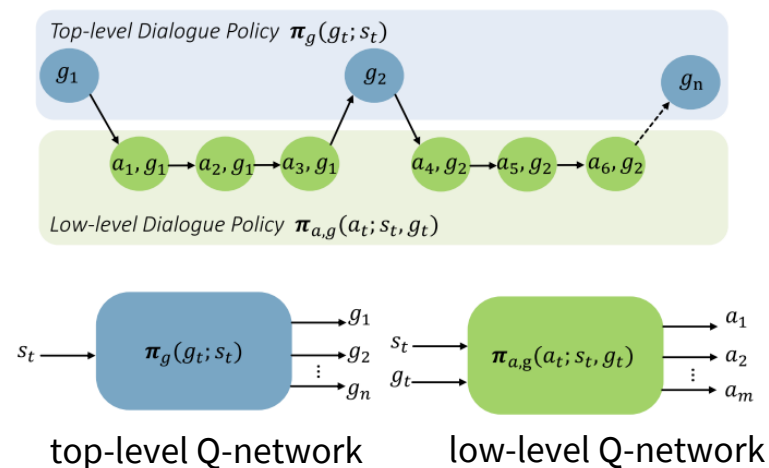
Top-level Dialogue Policy $\boldsymbol{\pi}_g(g_t; s_t)$

$g_1$

$g_2$

$g_n$

$a_1, g_1$

$a_2, g_1$

$a_3, g_1$

$a_4, g_2$

$a_5, g_2$

$a_6, g_2$

Low-level Dialogue Policy $\boldsymbol{\pi}_{a,g}(a_t; s_t, g_t)$

$s_t$

$\boldsymbol{\pi}_g(g_t; s_t)$

$g_1$

$g_2$

$\vdots$

$g_n$

$s_t$

$g_t$

$\boldsymbol{\pi}_{a,g}(a_t; s_t, g_t)$

$a_1$

$a_2$

$\vdots$

$a_m$

top-level Q-network

low-level Q-network